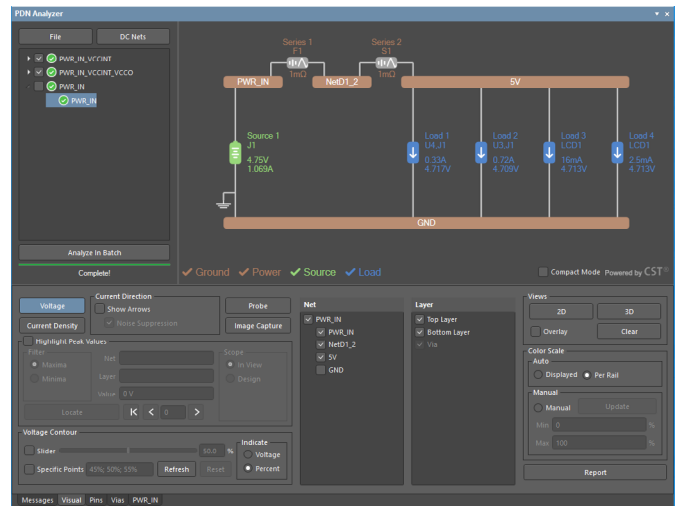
PDN Analyzer

File
DC Nets
PWR_IN_VCCINT
PWR_IN_VCCINT_VCCO
PWR_IN
PWR_IN

Analyze In Batch
Complete!

Series 1
F1
1mΩ
Series 2
S1
1mΩ
PWR_IN
NetD1_2
5V
Source 1
J1
4.75V
1.069A
Load 1
U4.J1
0.33A
4.717V
Load 2
U3.J1
0.72A
4.709V
Load 3
LCD1
16mA
4.713V
Load 4
LCD1
2.5mA
4.713V
GND

✓ Ground ✓ Power ✓ Source ✓ Load
Compact Mode Powered by CST

Voltage
Current Density
Current Direction
Show Arrows
Noise Suppression
Probe
Image Capture
Highlight Peak Values
Filter
Maxima
Minima
Net
Layer
Value 0 V
Scope
In View
Design
Locate
0
Voltage Contour
Slider
60.0 %
Specific Points 45%; 50%; 55%
Refresh
Reset
Indicate
Voltage
Percent

Net
PWR_IN
PWR_IN
NetD1_2
5V
GND

Layer
Top Layer
Bottom Layer
Via

Views
2D
3D
Overlay
Clear
Color Scale
Auto
Displayed
Per Rail
Manual
Manual
Update
Min 0 %
Max 100 %
Report

Messages Visual Pins Vias PWR_IN